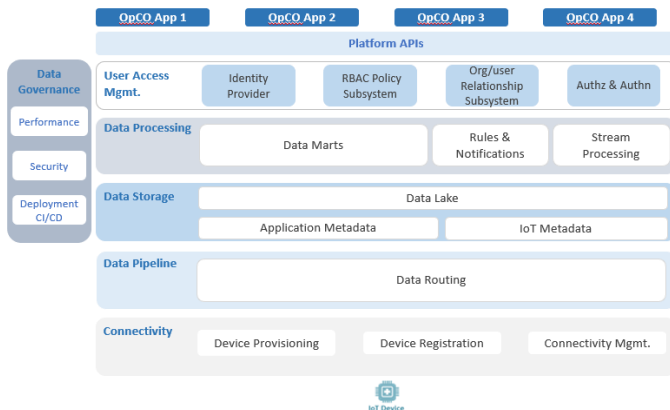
OpCO App 1
OpCO App 2
OpCO App 3
OpCO App 4

Platform APIs

Data Governance
Performance
Security
Deployment CI/CD

User Access Mgmt.
Identity Provider
RBAC Policy Subsystem
Org/user Relationship Subsystem
Authz & Authn

Data Processing
Data Marts
Rules & Notifications
Stream Processing

Data Storage
Data Lake
Application Metadata
IoT Metadata

Data Pipeline
Data Routing

Connectivity
Device Provisioning
Device Registration
Connectivity Mgmt.

IoT Device